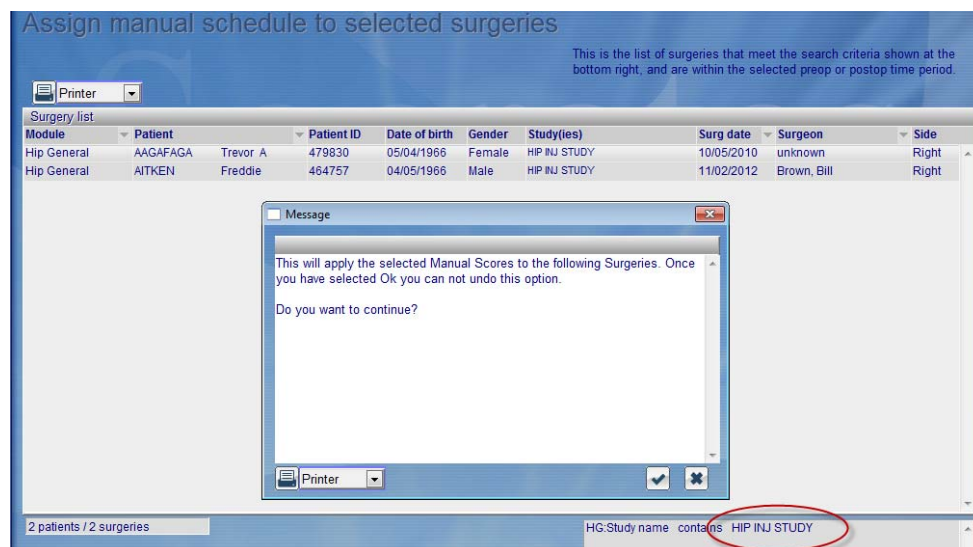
Assign manual schedule to selected surgeries

This is the list of surgeries that meet the search criteria shown at the bottom right, and are within the selected preop or postop time period.

Printer

Surgery list

| Module | Patient | | Patient ID | Date of birth | Gender | Study(ies) | Surg date | Surgeon | Side |
|---|---|---|---|---|---|---|---|---|---|
| Hip General | AAGAFAGA | Trevor A | 479830 | 05/04/1966 | Female | HIP INJ STUDY | 10/05/2010 | unknown | Right |
| Hip General | AITKEN | Freddie | 464757 | 04/05/1966 | Male | HIP INJ STUDY | 11/02/2012 | Brown, Bill | Right |

Message

This will apply the selected Manual Scores to the following Surgeries. Once you have selected Ok you can not undo this option.

Do you want to continue?

Printer

2 patients / 2 surgeries

HG:Study name contains HIP INJ STUDY